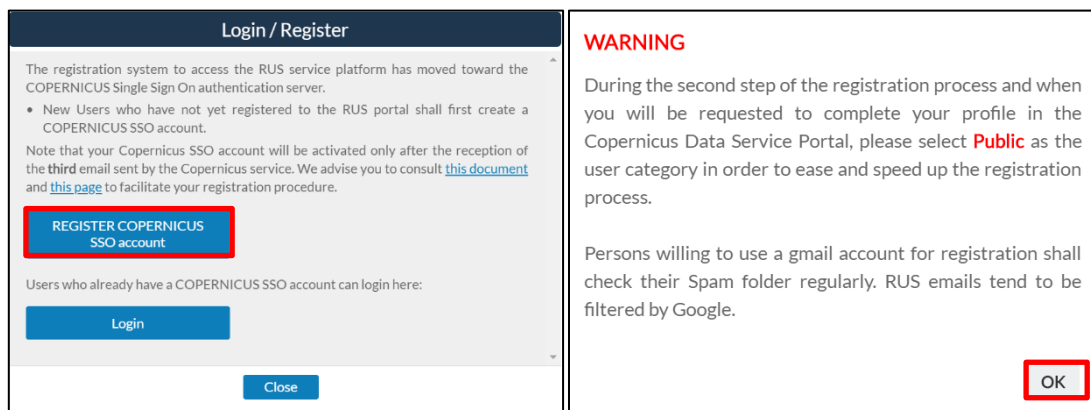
Login / Register

The registration system to access the RUS service platform has moved toward the COPERNICUS Single Sign On authentication server.

• New Users who have not yet registered to the RUS portal shall first create a COPERNICUS SSO account.

Note that your Copernicus SSO account will be activated only after the reception of the third email sent by the Copernicus service. We advise you to consult this document and this page to facilitate your registration procedure.

REGISTER COPERNICUS SSO account

Users who already have a COPERNICUS SSO account can login here:

Login

Close

WARNING

During the second step of the registration process and when you will be requested to complete your profile in the Copernicus Data Service Portal, please select Public as the user category in order to ease and speed up the registration process.

Persons willing to use a gmail account for registration shall check their Spam folder regularly. RUS emails tend to be filtered by Google.

OK